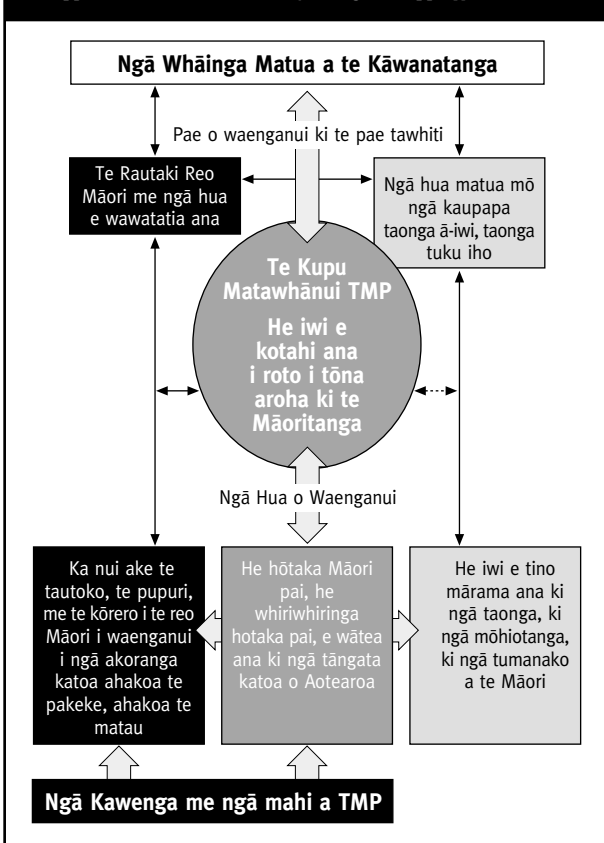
Ngā Whāinga Matua a te Kāwanatanga

Pae o waenganui ki te pae tawhiti

Te Rautaki Reo Māori me ngā hua e wawatatia ana

Ngā hua matua mō ngā kaupapa taonga ā-iwi, taonga tuku iho

Te Kupu Matawhānui TMP

He iwi e kotahi ana i roto i tōna aroha ki te Māoritanga

Ngā Hua o Waenganui

Ka nui ake te tautoko, te pupuri, me te kōrero i te reo Māori i waenganui i ngā akoranga katoa ahakoa te pakeke, ahakoa te matau

He hōtaka Māori pai, he whiriwhiringa hotaka pai, e wātea ana ki ngā tāngata katoa o Aotearoa

He iwi e tino mārama ana ki ngā taonga, ki ngā mōhiotanga, ki ngā tumanako a te Māori

Ngā Kawenga me ngā mahi a TMP